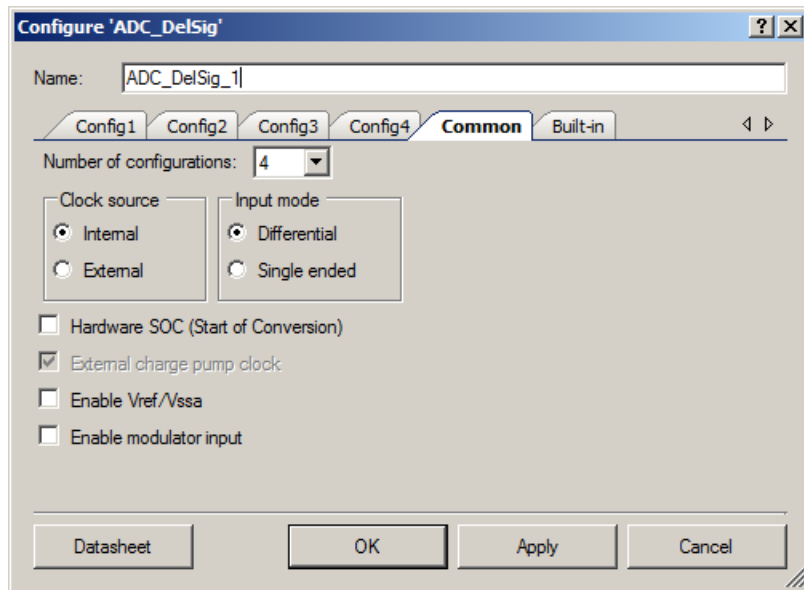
Configure 'ADC_DelSig'

?

X

Name: ADC_DelSig_1

Config1

Config2

Config3

Config4

Common

Built-in

Number of configurations: 4

Clock source

Internal

External

Input mode

Differential

Single ended

Hardware SOC (Start of Conversion)

External charge pump clock

Enable Vref/Vssa

Enable modulator input

Datasheet

OK

Apply

Cancel